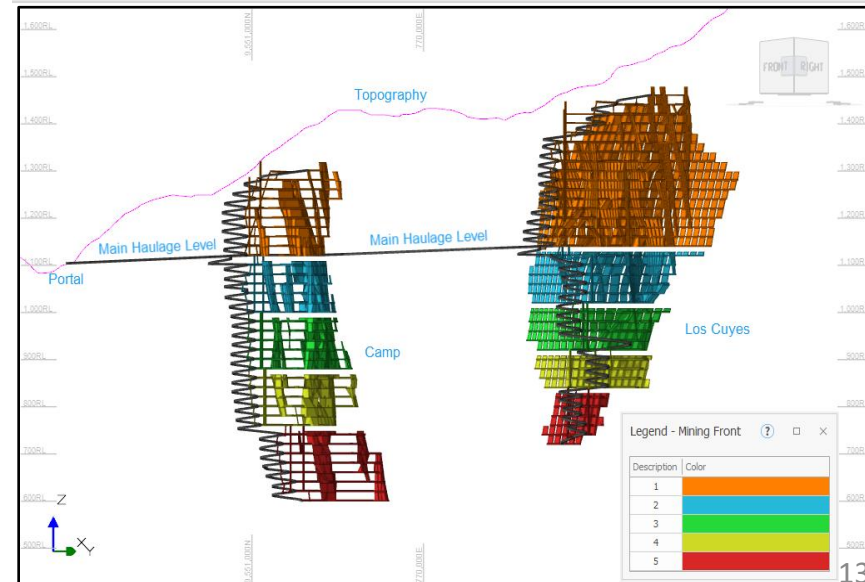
1,600RL
1,500RL
1,400RL
1,300RL
1,200RL
1,100RL
1,000RL
900RL
800RL
700RL
600RL
500RL

9,551,000N
770,000E

FRONT RIGHT

Topography
Main Haulage Level
Main Haulage Level
Portal
Camp
Los Cuyes

Z
X
Y

Legend - Mining Front ? □ ×

| Description | Color |
|---|---|
| 1 | |
| 2 | |
| 3 | |
| 4 | |
| 5 | |

13